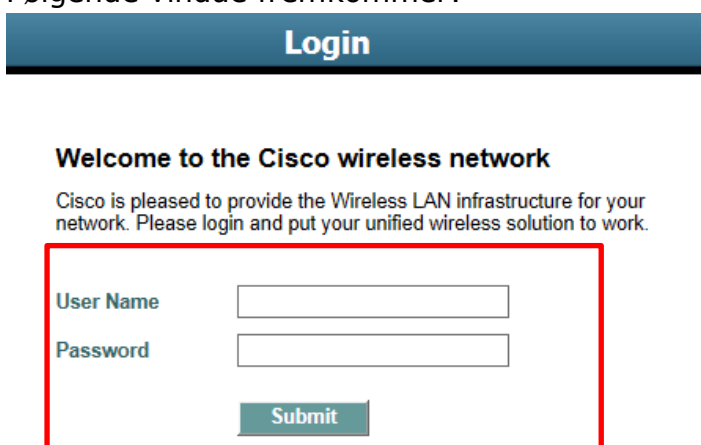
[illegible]lgende vindue fremkommer:

Login

Welcome to the Cisco wireless network

Cisco is pleased to provide the Wireless LAN infrastructure for your network. Please login and put your unified wireless solution to work.

User Name

Password

Submit